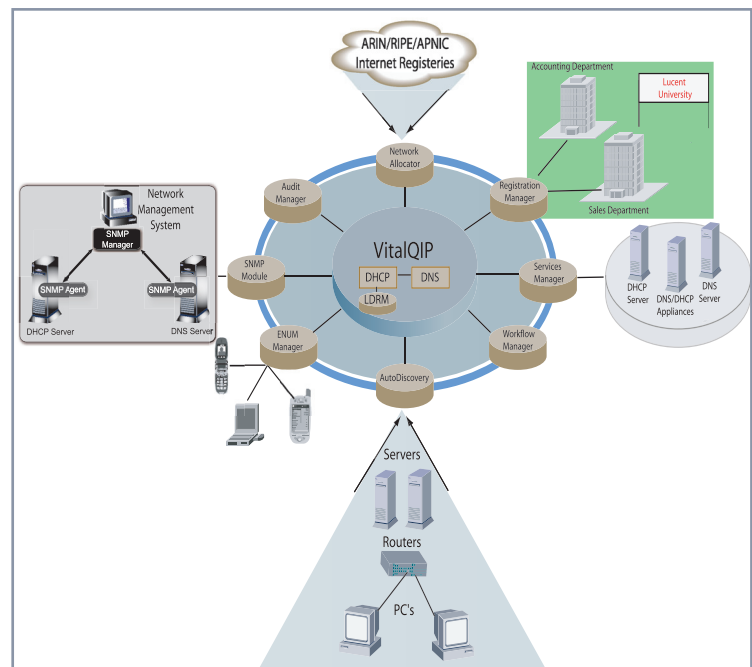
ARIN/RIPE/APNIC
Internet Registeries

Accounting Department

Lucent University

Sales Department

Network Allocator

Audit Manager

Registration Manager

Network Management System

SNMP Manager

SNMP Agent

SNMP Agent

DHCP Server

DNS Server

SNMP Module

VitalQIP

DHCP

DNS

LDRM

Services Manager

DHCP Server

DNS/DHCP Appliances

DNS Server

ENUM Manager

Workflow Manager

AutoDiscovery

Servers

Routers

PC's